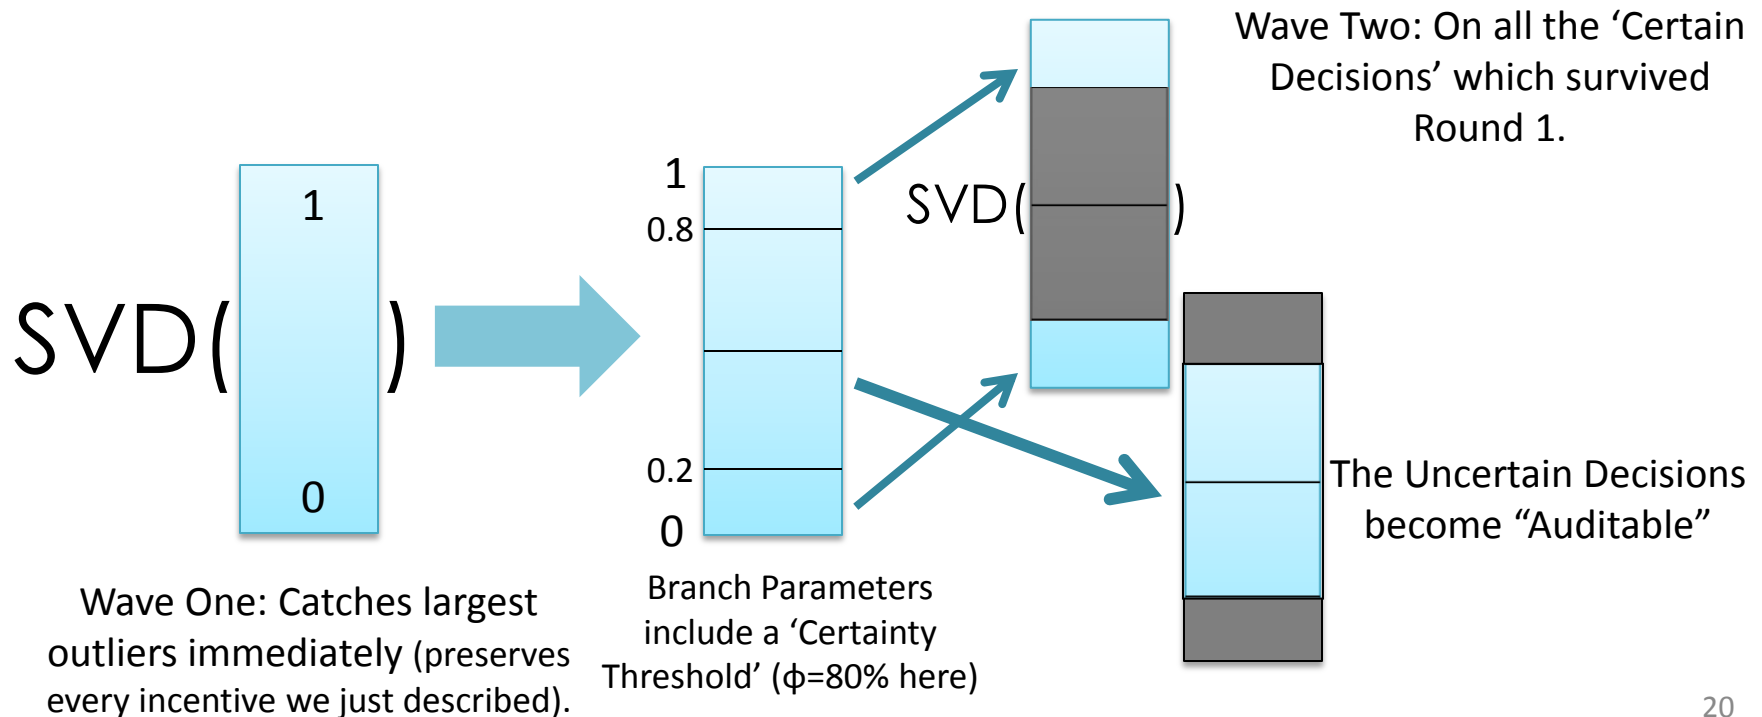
Wave Two: On all the ‘Certain Decisions’ which survived Round 1.

SVD( 1 0 )

1
0.8
0.2
0

SVD( )

The Uncertain Decisions become “Auditable”

Wave One: Catches largest outliers immediately (preserves every incentive we just described).

Branch Parameters include a ‘Certainty Threshold’ (ϕ=80% here)

20